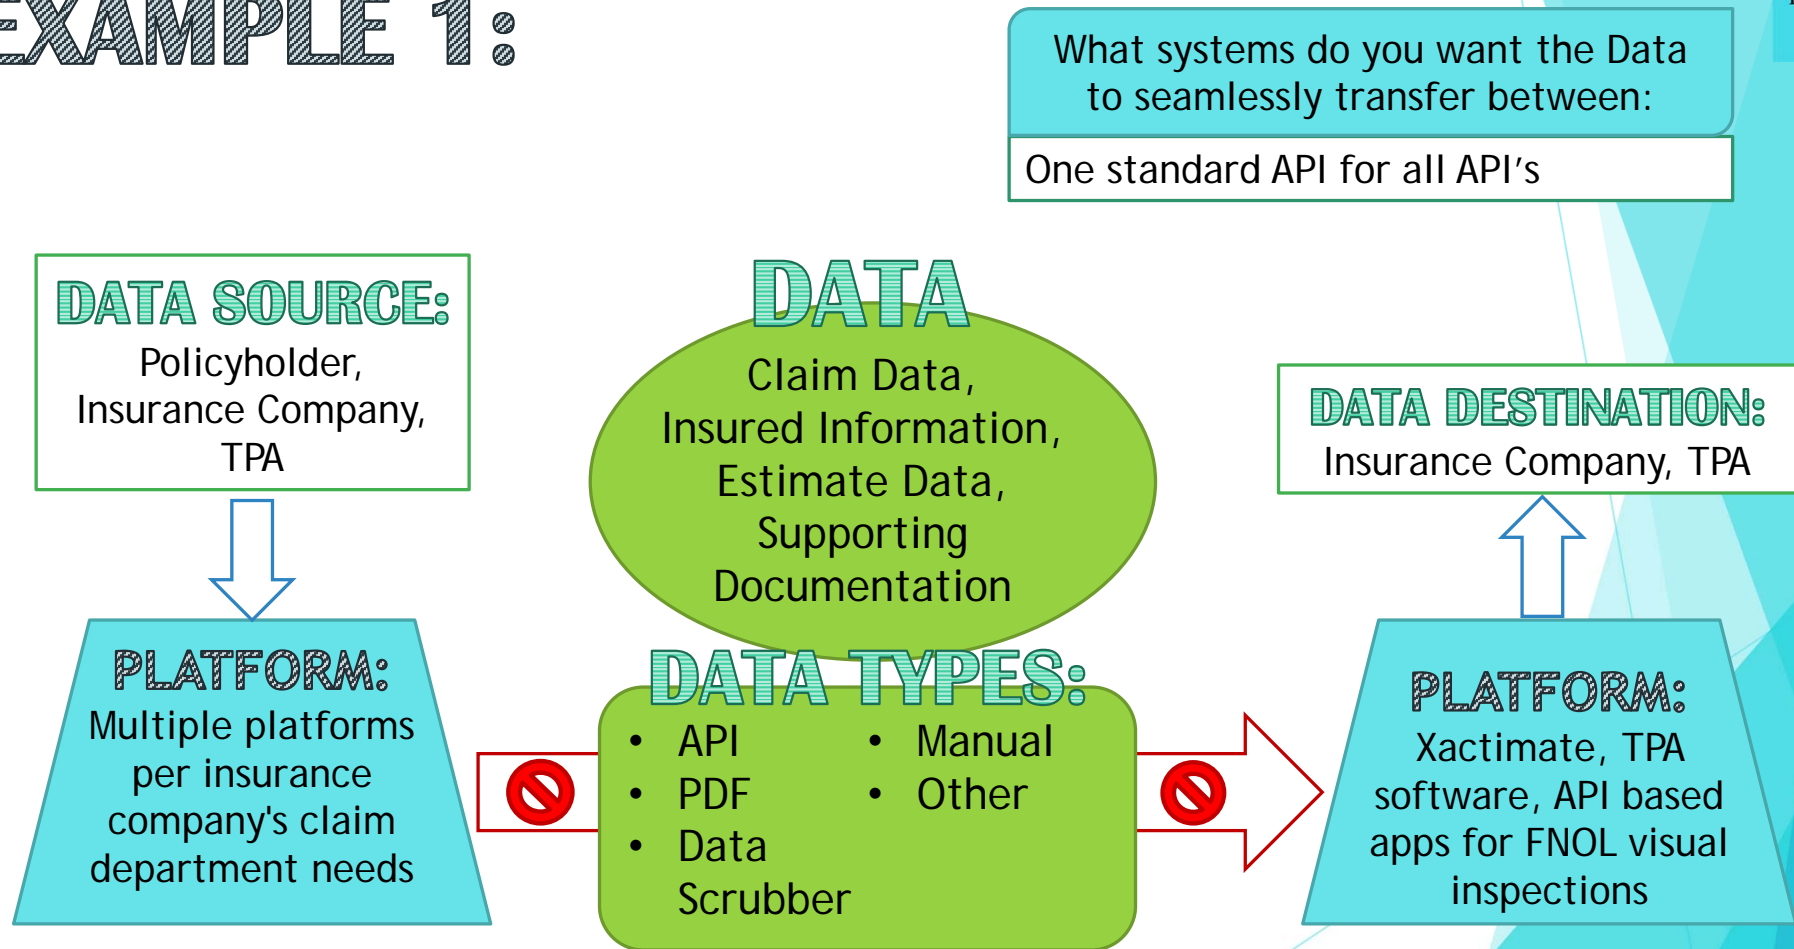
EXAMPLE 1:

What systems do you want the Data to seamlessly transfer between:

One standard API for all API's

DATA SOURCE:
Policyholder, Insurance Company, TPA

DATA
Claim Data, Insured Information, Estimate Data, Supporting Documentation

DATA DESTINATION:
Insurance Company, TPA

PLATFORM:
Multiple platforms per insurance company's claim department needs

DATA TYPES:
- API
- PDF
- Data Scrubber
- Manual
- Other

PLATFORM:
Xactimate, TPA software, API based apps for FNOL visual inspections